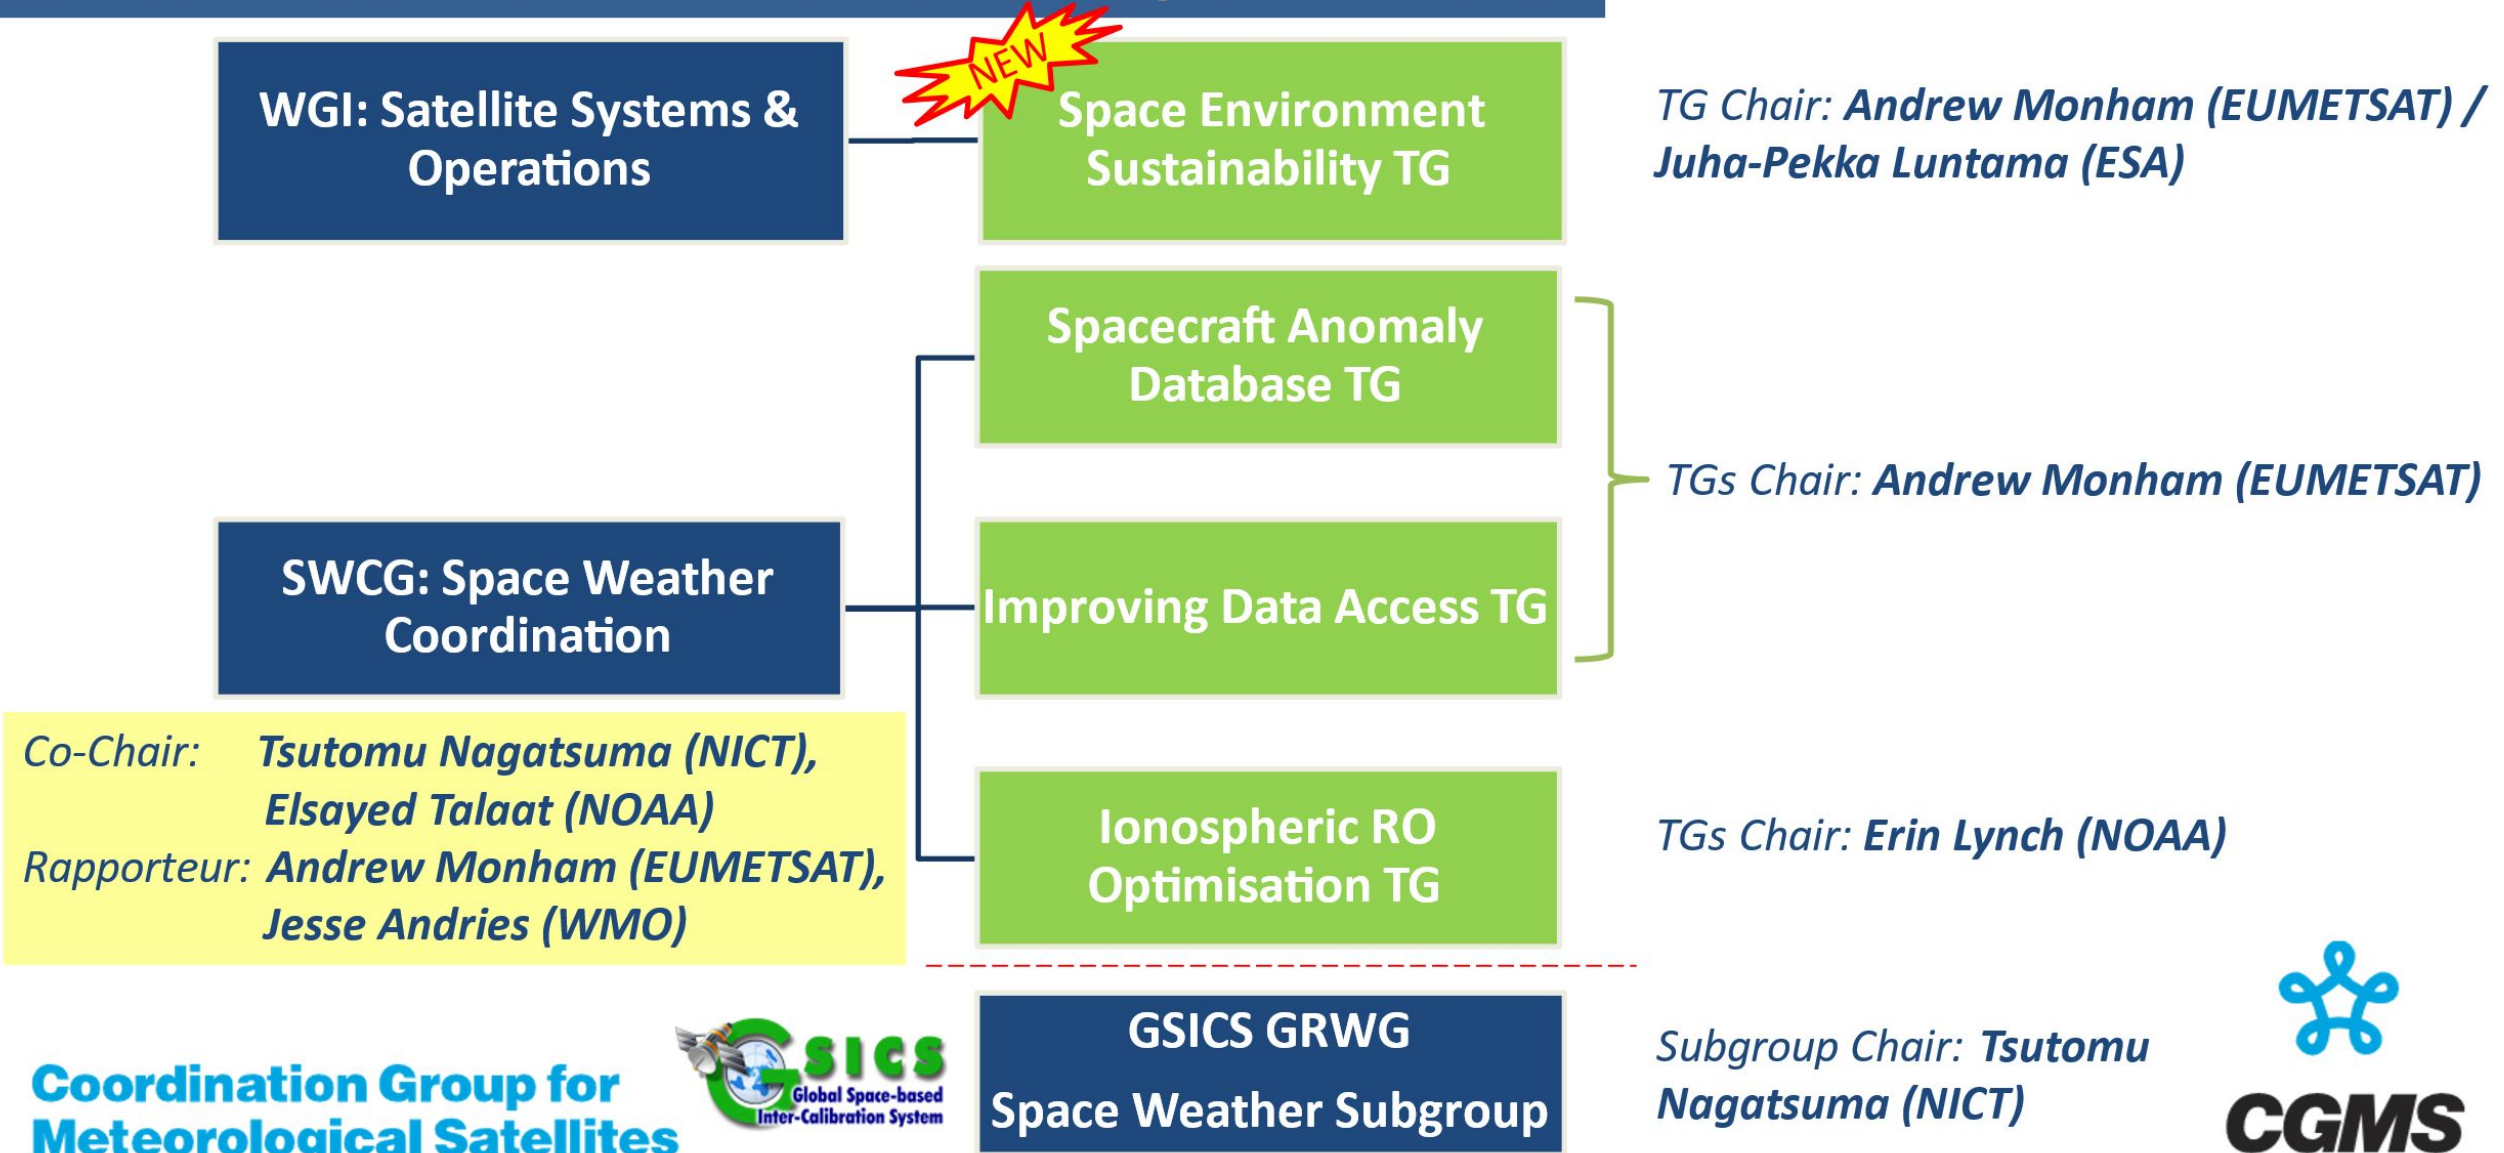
WGI: Satellite Systems & Operations

NEW

Space Environment Sustainability TG

TG Chair: Andrew Monham (EUMETSAT) / Juha-Pekka Luntama (ESA)

Spacecraft Anomaly Database TG

TGs Chair: Andrew Monham (EUMETSAT)

SWCG: Space Weather Coordination

Improving Data Access TG

Co-Chair: Tsutomu Nagatsuma (NICT), Elsayed Talaat (NOAA)
Rapporteur: Andrew Monham (EUMETSAT), Jesse Andries (WMO)

Ionospheric RO Optimisation TG

TGs Chair: Erin Lynch (NOAA)

Coordination Group for Meteorological Satellites

GSICS Global Space-based Inter-Calibration System

GSICS GRWG
Space Weather Subgroup

Subgroup Chair: Tsutomu Nagatsuma (NICT)

CGMS